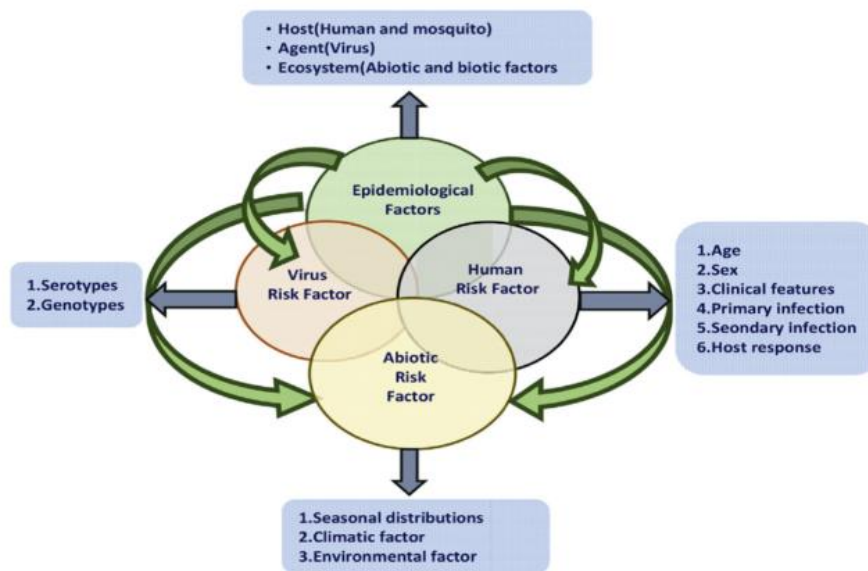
• Host(Human and mosquito)
• Agent(Virus)
• Ecosystem(Abiotic and biotic factors

Epidemiological Factors

1.Serotypes
2.Genotypes

Virus Risk Factor

Human Risk Factor

1.Age
2.Sex
3.Clinical features
4.Primary infection
5.Seondary infection
6.Host response

Abiotic Risk Factor

1.Seasonal distributions
2.Climatic factor
3.Environmental factor